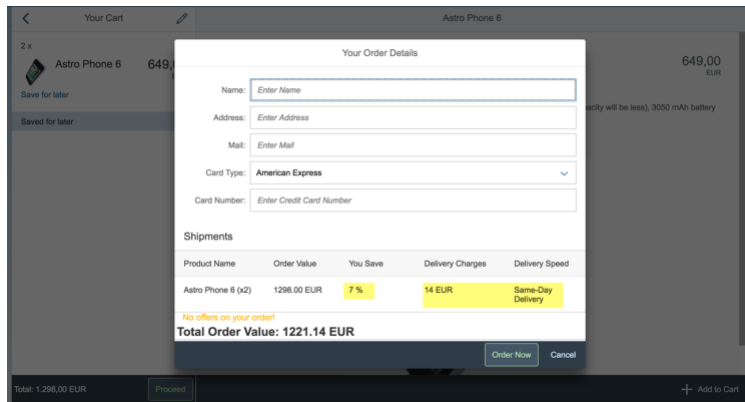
Your Cart

Astro Phone 6

2 x

Astro Phone 6

649,

Save for later

Saved for later

649,00
EUR

acity will be less), 3050 mAh battery

Your Order Details

Name: Enter Name

Address: Enter Address

Mail: Enter Mail

Card Type: American Express

Card Number: Enter Credit Card Number

Shipments

| Product Name | Order Value | You Save | Delivery Charges | Delivery Speed |
|---|---|---|---|---|
| Astro Phone 6 (x2) | 1298.00 EUR | 7 % | 14 EUR | Same-Day Delivery |

No offers on your order!

Total Order Value: 1221.14 EUR

Order Now

Cancel

Total: 1.298,00 EUR

Proceed

Add to Cart